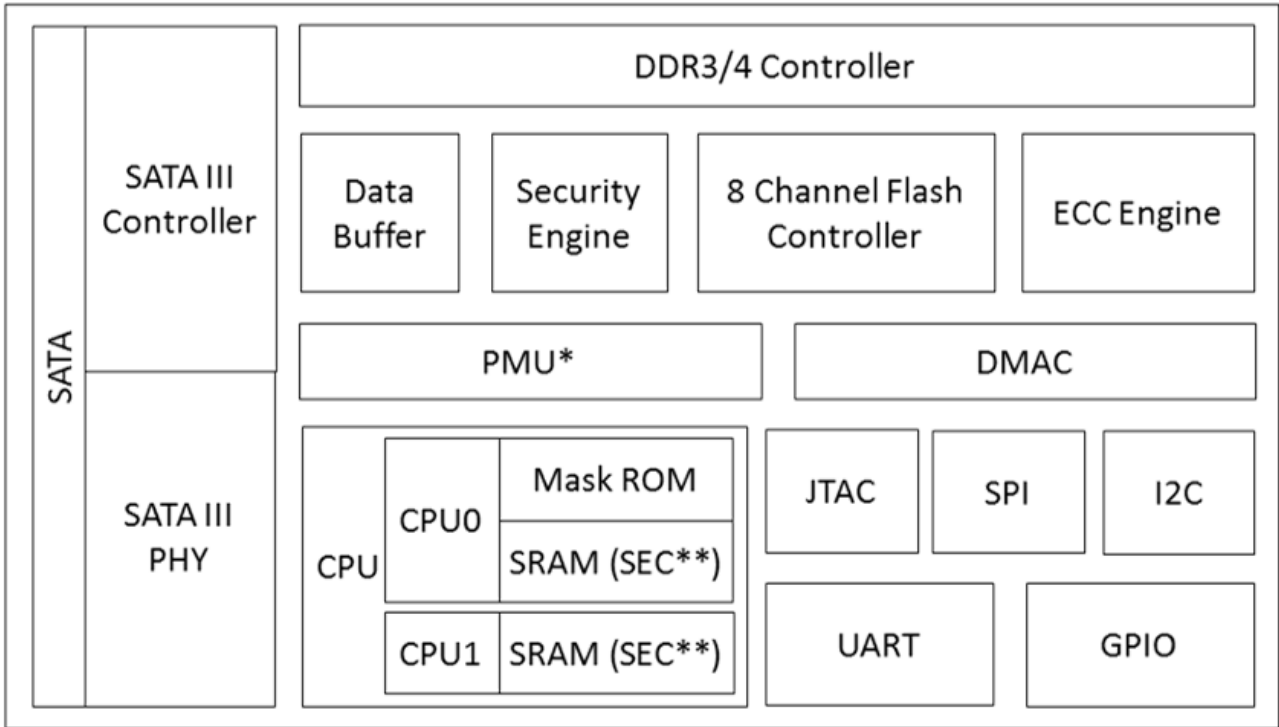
SATA

SATA III Controller

SATA III PHY

DDR3/4 Controller

Data Buffer

Security Engine

8 Channel Flash Controller

ECC Engine

PMU*

DMAC

CPU

CPU0

Mask ROM

SRAM (SEC**)

CPU1

SRAM (SEC**)

JTAC

SPI

I2C

UART

GPIO